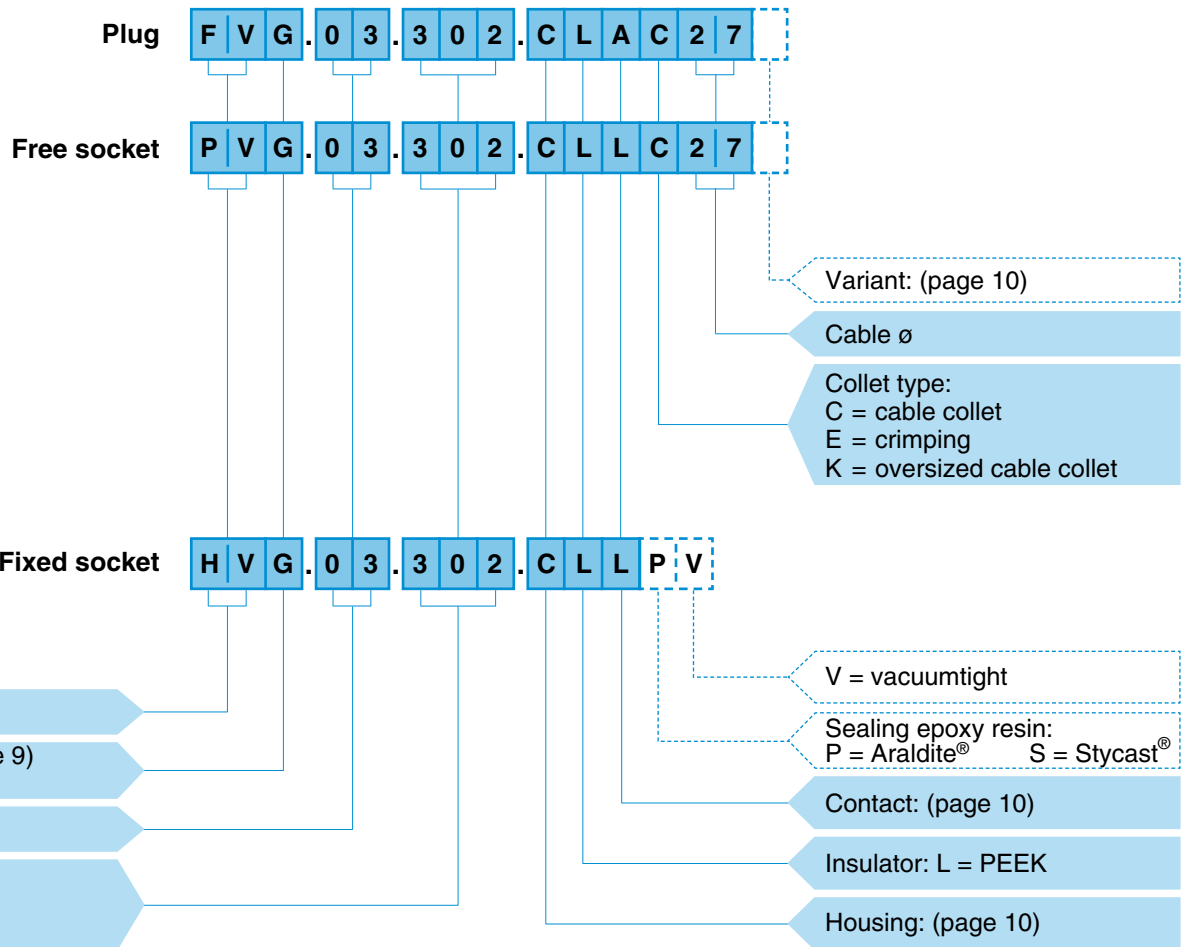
Plug F V G . 0 3 . 3 0 2 . C L A C 2 7

Free socket P V G . 0 3 . 3 0 2 . C L L C 2 7

Variant: (page 10)

Cable ø

Collet type:
C = cable collet
E = crimping
K = oversized cable collet

Fixed socket H V G . 0 3 . 3 0 2 . C L L P V

V = vacuumtight

Sealing epoxy resin:
P = Araldite® S = Stycast®

e 9)

Contact: (page 10)

Insulator: L = PEEK

Housing: (page 10)